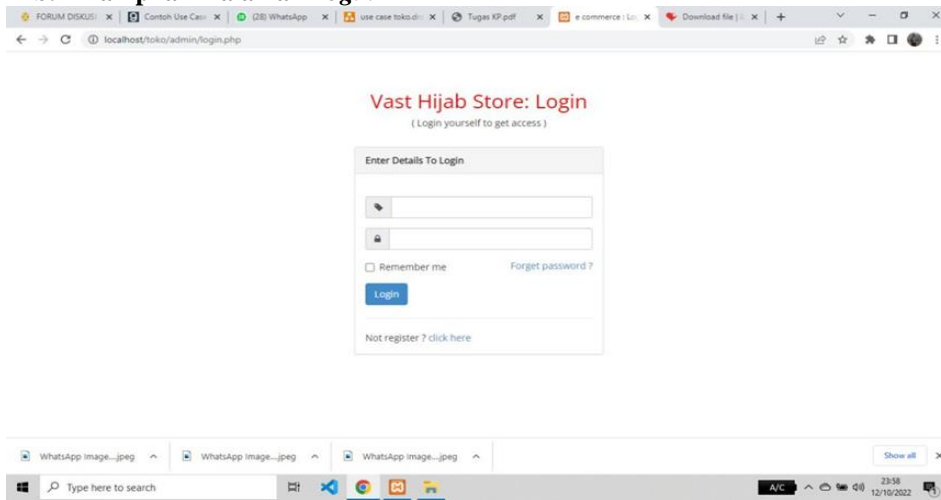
FORUM DISKUSI | Contoh Use Case | (28) WhatsApp | use case toko.d | Tugas KP.pdf | e commerce : Lo | Download file |

localhost/toko/admin/login.php

Vast Hijab Store: Login
( Login yourself to get access )

Enter Details To Login

Remember me
Forget password ?
Login

Not register ? click here

WhatsApp Image....jpeg
WhatsApp Image....jpeg
WhatsApp Image....jpeg
Show all

Type here to search
A/C
23:58
12/10/2022